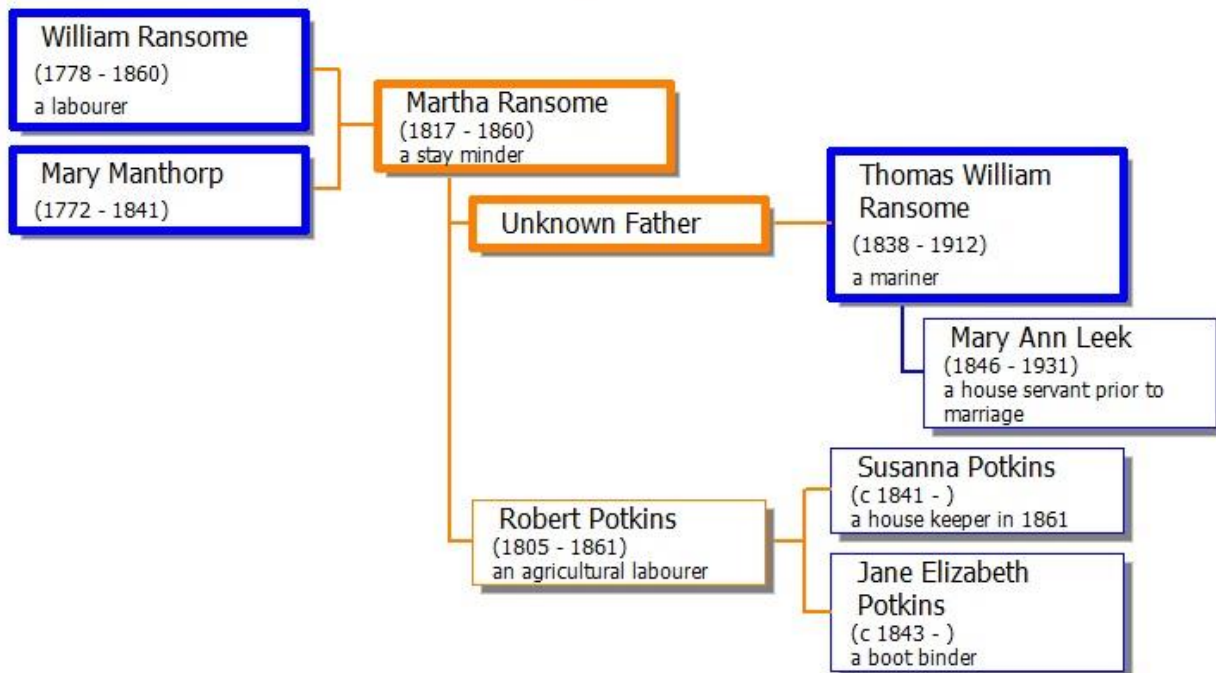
William Ransome
(1778 - 1860)
a labourer

Mary Manthorp
(1772 - 1841)

Martha Ransome
(1817 - 1860)
a stay minder

Unknown Father

Thomas William Ransome
(1838 - 1912)
a mariner

Mary Ann Leek
(1846 - 1931)
a house servant prior to marriage

Robert Potkins
(1805 - 1861)
an agricultural labourer

Susanna Potkins
(c 1841 - )
a house keeper in 1861

Jane Elizabeth Potkins
(c 1843 - )
a boot binder